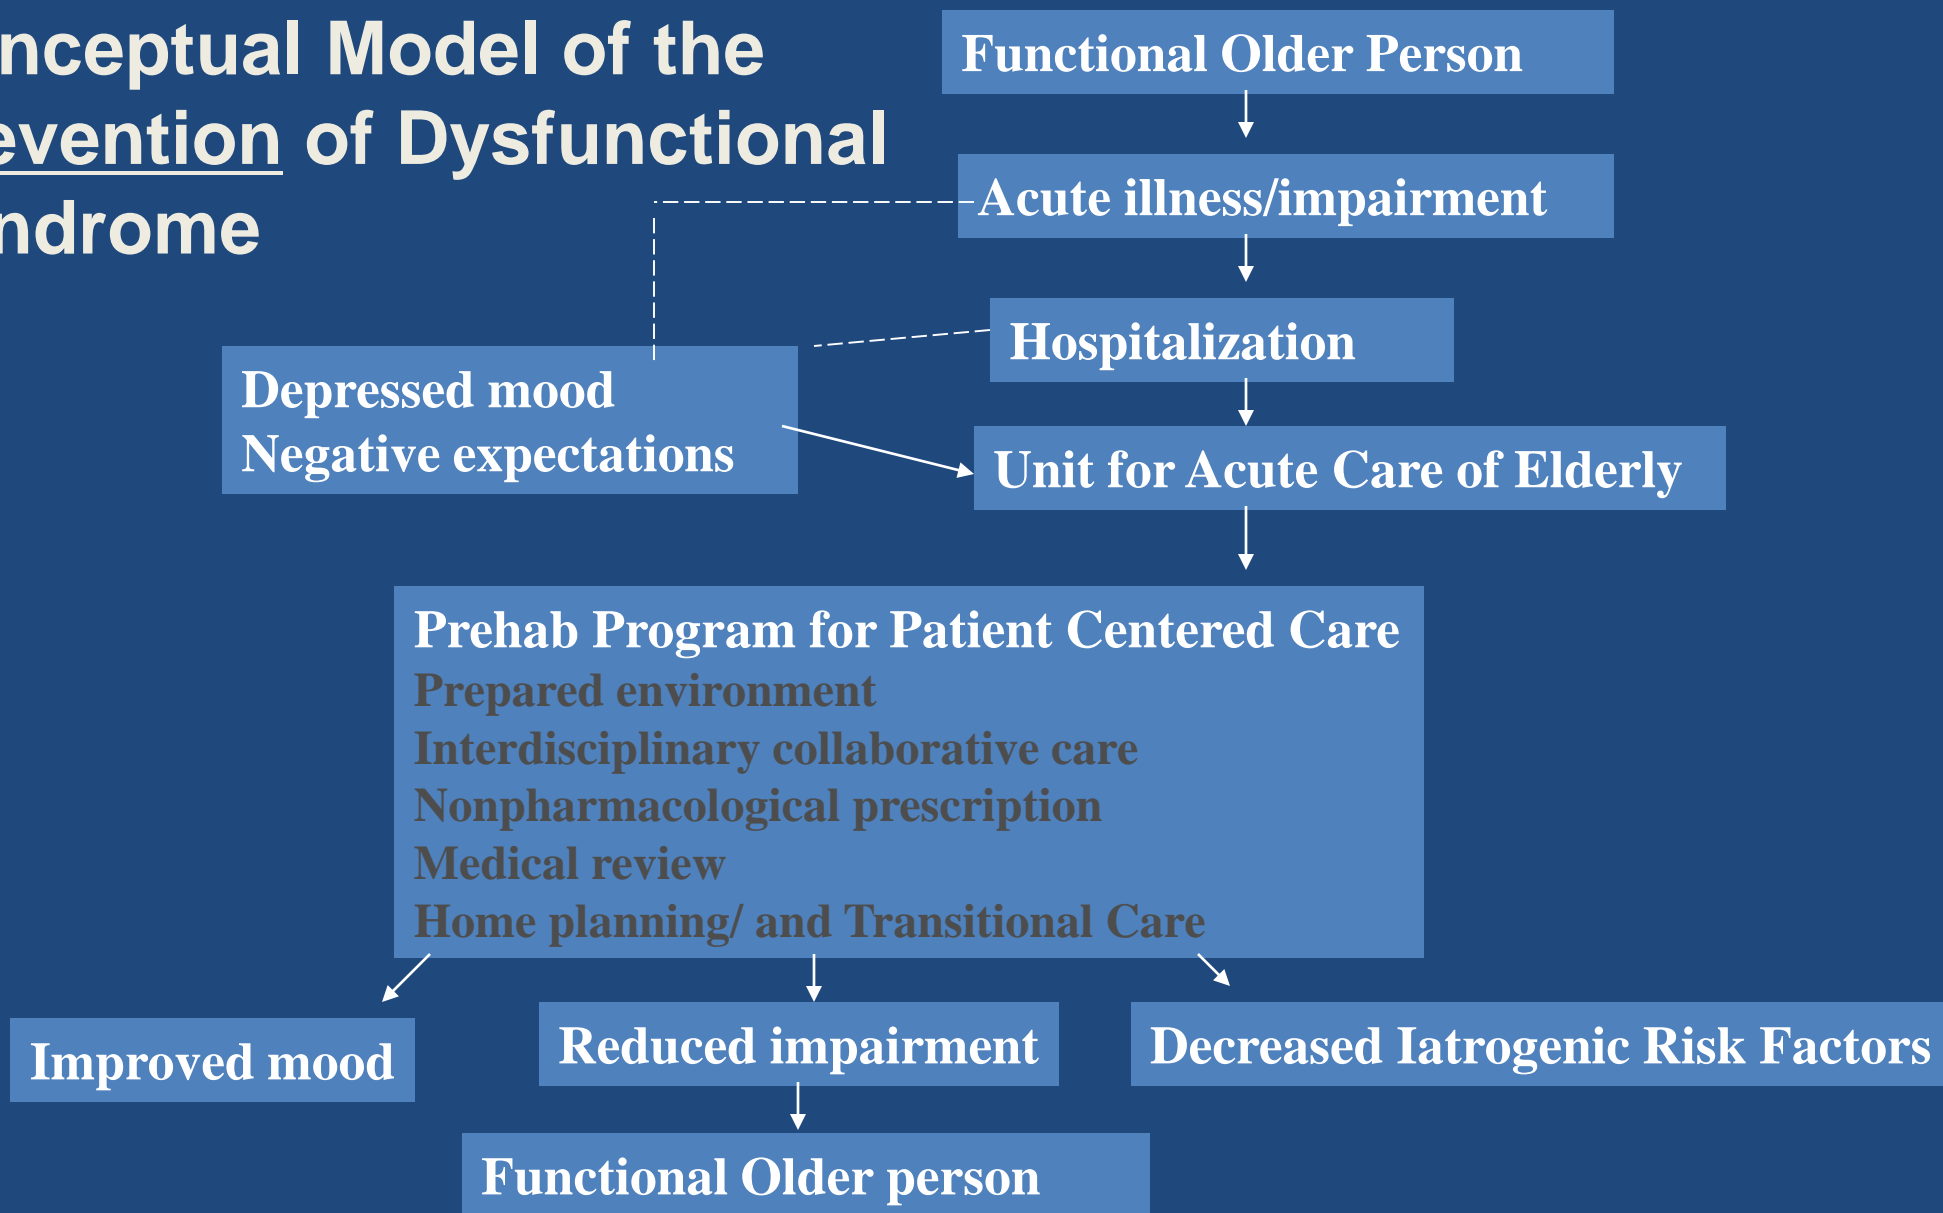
nceptual Model of the evention of Dysfunctional ndrome

Functional Older Person

Acute illness/impairment

Hospitalization

Depressed mood
Negative expectations

Unit for Acute Care of Elderly

Prehab Program for Patient Centered Care
Prepared environment
Interdisciplinary collaborative care
Nonpharmacological prescription
Medical review
Home planning/ and Transitional Care

Improved mood

Reduced impairment

Decreased Iatrogenic Risk Factors

Functional Older person